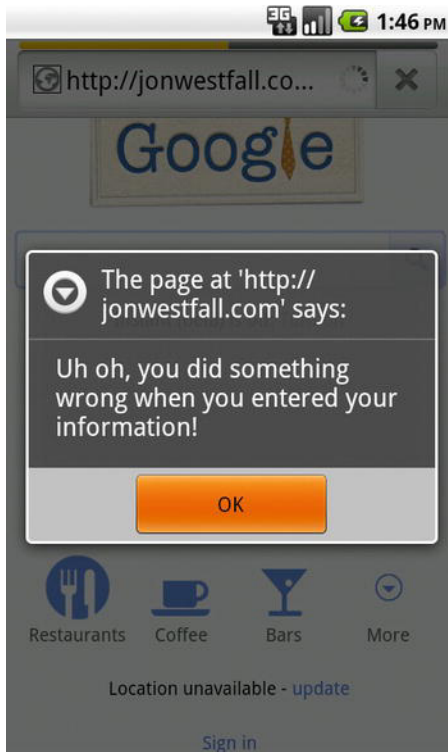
3G 1:46 PM

http://jonwestfall.co...

Google

The page at 'http://jonwestfall.com' says:

Uh oh, you did something wrong when you entered your information!

OK

Restaurants Coffee Bars More

Location unavailable - update

Sign in